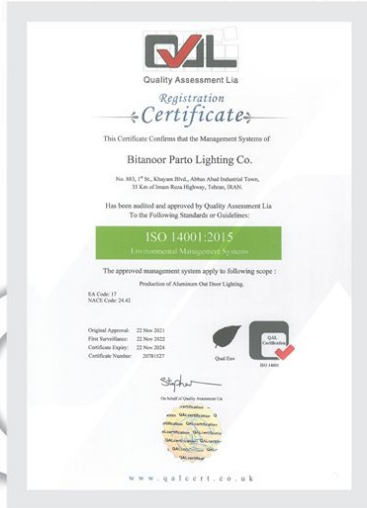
QAL

Quality Assessment Lia

Registration

Certificate

This Certificate Confirms that the Management Systems of

Bitanoor Parto Lighting Co.

No. 883, 1st St., Khayam Blvd., Abbas Abad Industrial Town, 35 Km of Imam Reza Highway, Tehran, IRAN.

Has been audited and approved by Quality Assessment Lia To the Following Standards or Guidelines:

ISO 14001:2015

Environmental Management Systems

The approved management system apply to following scope :

Production of Aluminum Out Door Lighting.

EA Code: 17
NACE Code: 24.42

Original Approval: 22 Nov 2021
First Surveillance: 22 Nov 2022
Certificate Expiry: 22 Nov 2024
Certificate Number: 20781527

Qual Env

QAL Certification

ISO 14001

On behalf of Quality Assessment Lia

www.qalcert.co.uk